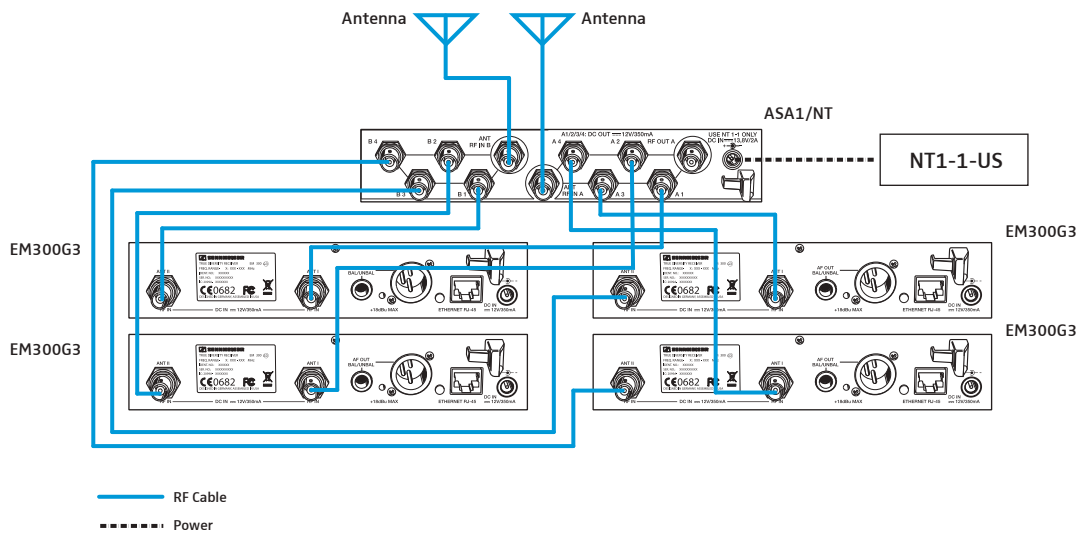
Antenna
Antenna
ASA1/NT
B 4
B 2
ANT RF IN B
A1/2/3/4: DC OUT ⎓ 12V/350mA
A 4
A 2
RF OUT A
USE NT 1-1 ONLY DC IN ⎓ 13,8V/2A
B 3
B 1
ANT RF IN A
A 3
A 1
NT1-1-US
EM300G3
EM300G3
EM300G3
EM300G3
ANT II
RF IN
C€0682
DC IN ⎓ 12V/350mA
ANT I
RF IN
BAL/UNBAL
+18dBu MAX
ETHERNET RJ-45
DC IN ⎓ 12V/350mA
ANT II
RF IN
C€0682
DC IN ⎓ 12V/350mA
ANT I
RF IN
AF OUT BAL/UNBAL
+18dBu MAX
ETHERNET RJ-45
DC IN ⎓ 12V/350mA
ANT II
RF IN
C€0682
DC IN ⎓ 12V/350mA
ANT I
RF IN
AF OUT BAL/UNBAL
+18dBu MAX
ETHERNET RJ-45
DC IN ⎓ 12V/350mA
ANT II
RF IN
C€0682
DC IN ⎓ 12V/350mA
ANT I
RF IN
AF OUT BAL/UNBAL
+18dBu MAX
ETHERNET RJ-45
DC IN ⎓ 12V/350mA
RF Cable
Power